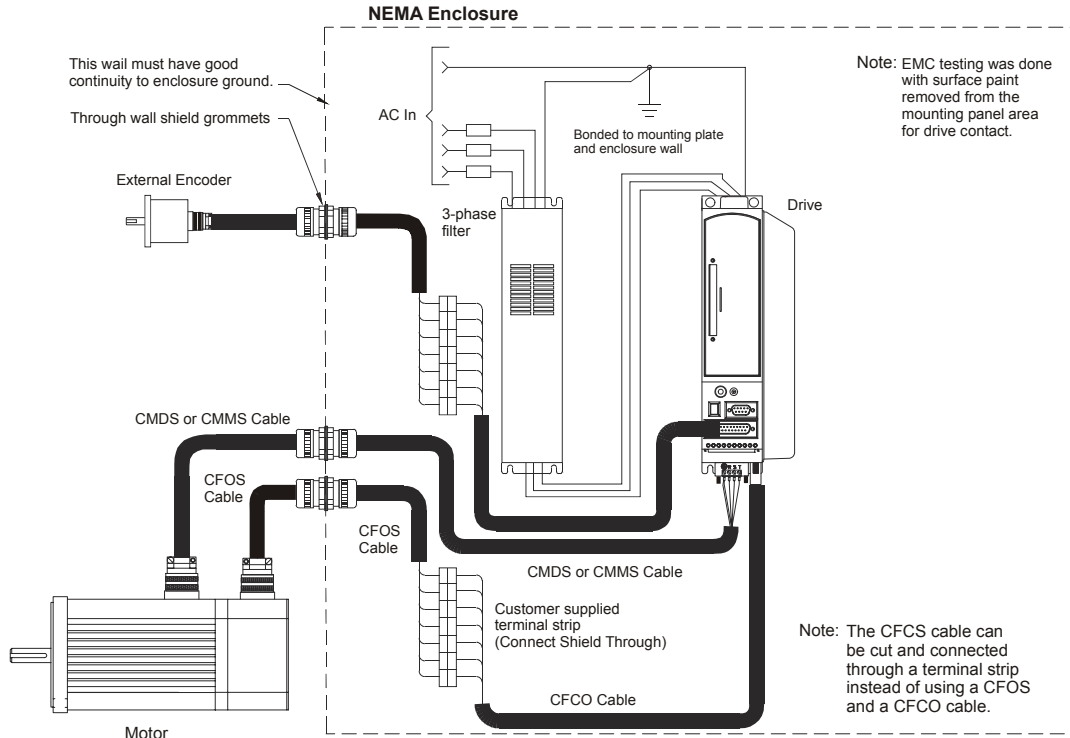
NEMA Enclosure

This wail must have good continuity to enclosure ground.

Through wall shield grommets

External Encoder

AC In

Bonded to mounting plate and enclosure wall

Note: EMC testing was done with surface paint removed from the mounting panel area for drive contact.

3-phase filter

Drive

CMDS or CMMS Cable

CFOS Cable

CFOS Cable

CMDS or CMMS Cable

Customer supplied terminal strip (Connect Shield Through)

Note: The CFCS cable can be cut and connected through a terminal strip instead of using a CFOS and a CFCO cable.

CFCO Cable

Motor